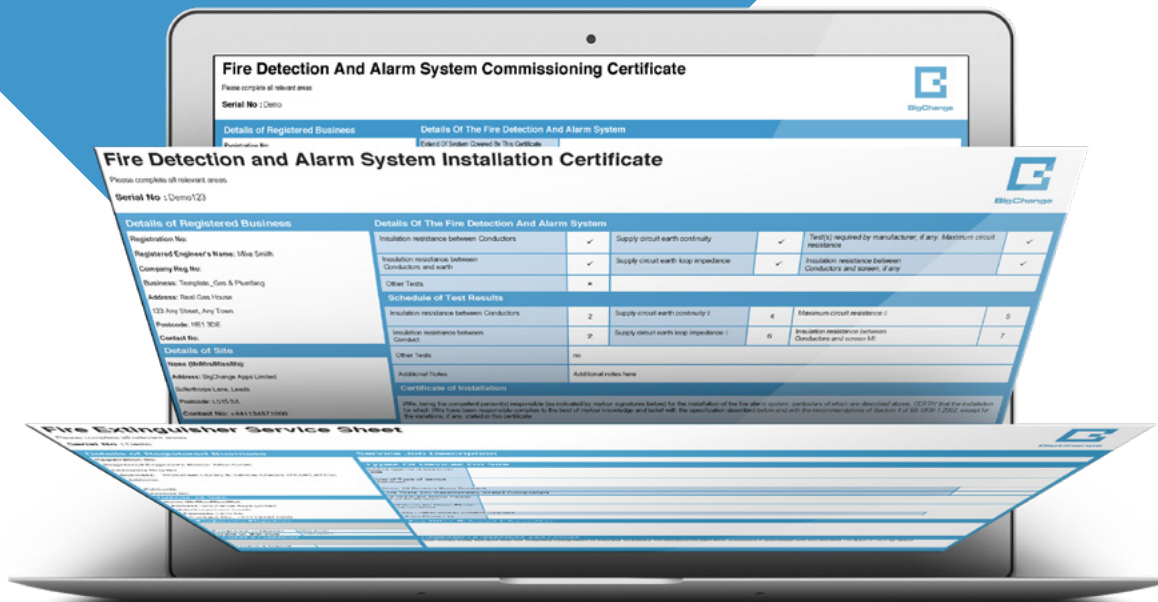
Fire Detection And Alarm System Commissioning Certificate

Please complete all relevant areas

Serial No : Demo

BigChange

Details of Registered Business

Registration No:

Details Of The Fire Detection And Alarm System

Extend Of System Covered By This Certificate

Fire Detection and Alarm System Installation Certificate

Please complete all relevant areas

Serial No : Demo123

BigChange

Details of Registered Business

Registration No:

Registered Engineer's Name: Mike Smith

Company Reg No:

Business: Template_Gas & Plumbing

Address: Real Gas House

123 Any Street, Any Town,

Postcode: NE1 3DE

Contact No:

Details of Site

Name: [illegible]

Address: BigChange Apps Limited

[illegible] Lane, Leeds

Postcode: LS15 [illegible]

Contact No: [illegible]

Details Of The Fire Detection And Alarm System

| Insulation resistance between Conductors | ✓ | Supply circuit earth continuity | ✓ | Test(s) required by manufacturer, if any: Maximum circuit resistance | ✓ |
|---|---|---|---|---|---|
| Insulation resistance between Conductors and earth | ✓ | Supply circuit earth loop impedance | ✓ | Insulation resistance between Conductors and screen, if any | ✓ |
| Other Tests | × | | | | |

Schedule of Test Results

| Insulation resistance between Conductors | 2 | Supply circuit earth continuity | 4 | Maximum circuit resistance | 5 |
|---|---|---|---|---|---|
| Insulation resistance between Conduct | 2 | Supply circuit earth loop impedance | 6 | Insulation resistance between Conductors and screen MI | 7 |
| Other Tests | no | | | | |
| Additional Notes | Additional notes here | | | | |

Certificate of Installation

I/We being the competent person(s) responsible (as indicated by my/our signatures below) for the installation of the fire alarm system, particulars of which are described above, CERTIFY that the installation for which I/We have been responsible complies to the best of my/our knowledge and belief with the specification described below and with the recommendations of Section 4 of BS 5839-1:2002 except for the variations, if any, stated in this certificate

Fire Extinguisher Service Sheet

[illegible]